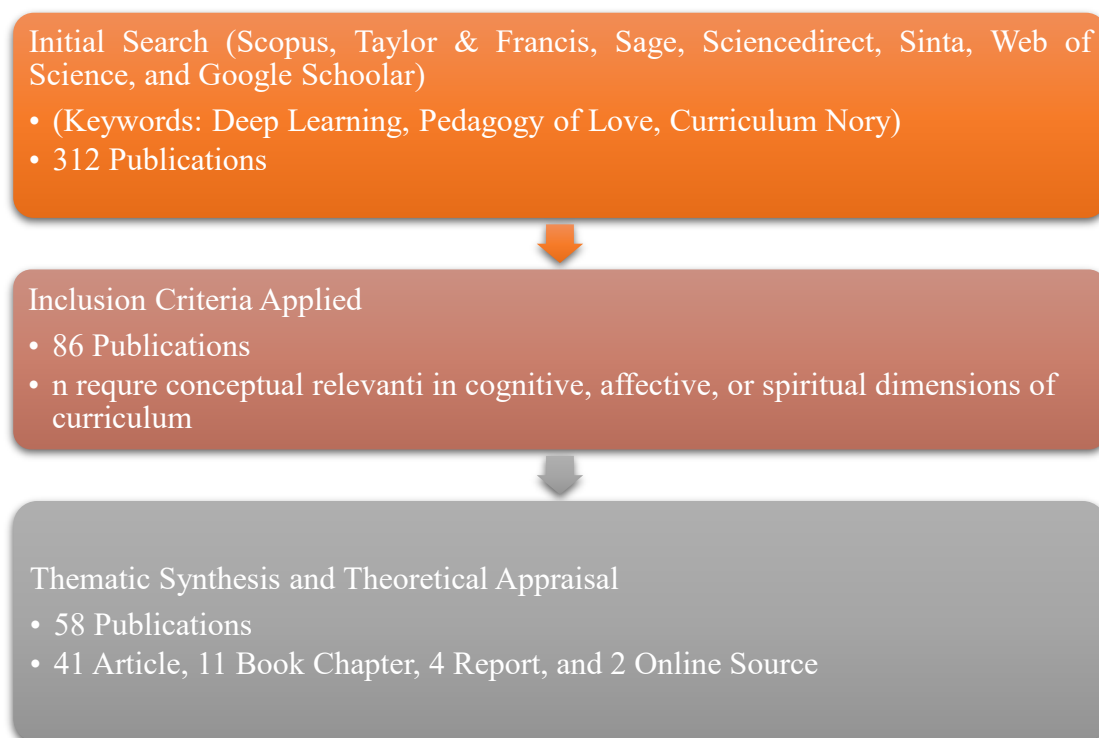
Initial Search (Scopus, Taylor & Francis, Sage, Sciencedirect, Sinta, Web of Science, and Google Schoolar)
• (Keywords: Deep Learning, Pedagogy of Love, Curriculum Nory)
• 312 Publications

Inclusion Criteria Applied
• 86 Publications
• n requre conceptual relevanti in cognitive, affective, or spiritual dimensions of curriculum

Thematic Synthesis and Theoretical Appraisal
• 58 Publications
• 41 Article, 11 Book Chapter, 4 Report, and 2 Online Source